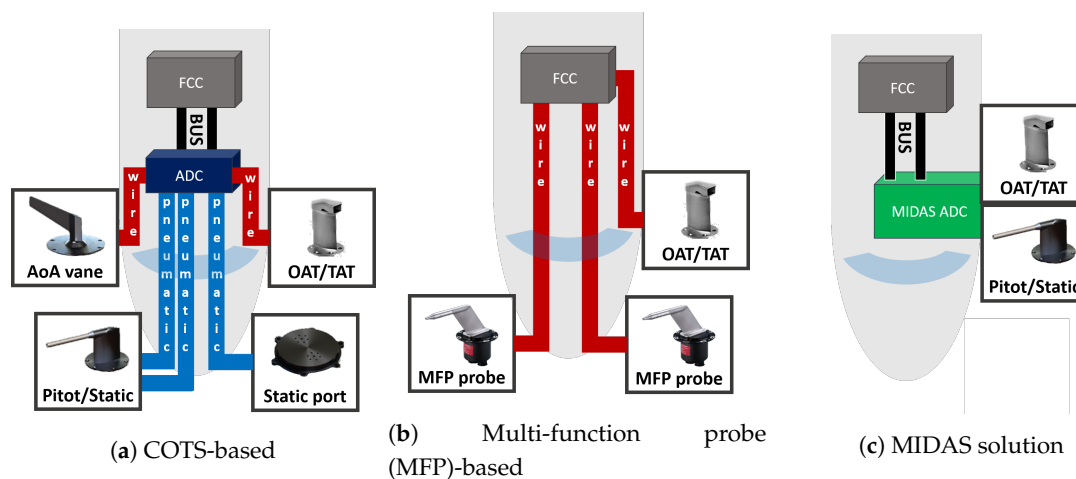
FCC

BUS

ADC

wire

wire

pneumatic

pneumatic

pneumatic

pneumatic

AoA vane

OAT/TAT

Pitot/Static

Static port

(**a**) COTS-based

FCC

wire

wire

wire

OAT/TAT

MFP probe

MFP probe

(**b**) Multi-function probe (MFP)-based

FCC

BUS

OAT/TAT

MIDAS ADC

Pitot/Static

(**c**) MIDAS solution